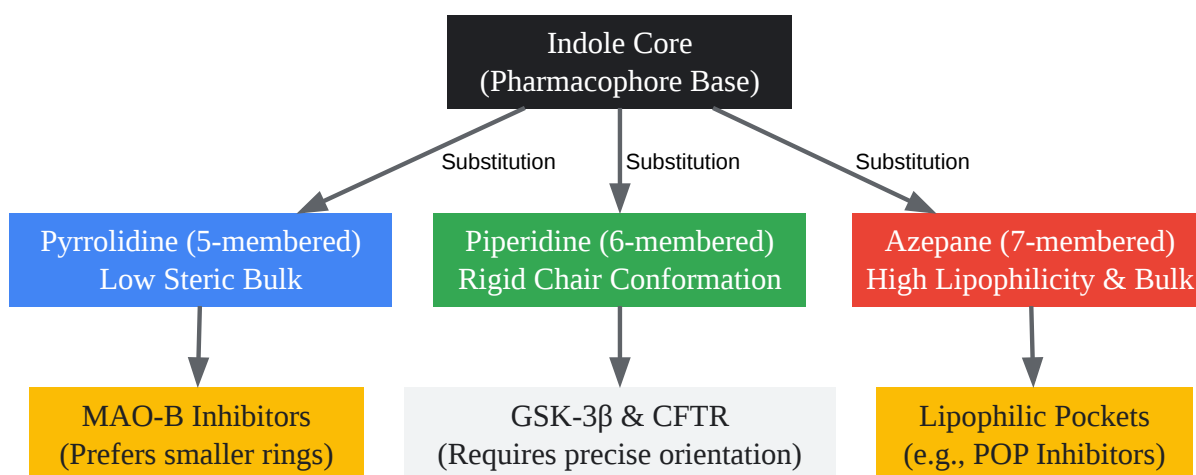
Indole Core
(Pharmacophore Base)

Substitution

Substitution

Substitution

Pyrrolidine (5-membered)
Low Steric Bulk

Piperidine (6-membered)
Rigid Chair Conformation

Azepane (7-membered)
High Lipophilicity & Bulk

MAO-B Inhibitors
(Prefers smaller rings)

GSK-3β & CFTR
(Requires precise orientation)

Lipophilic Pockets
(e.g., POP Inhibitors)